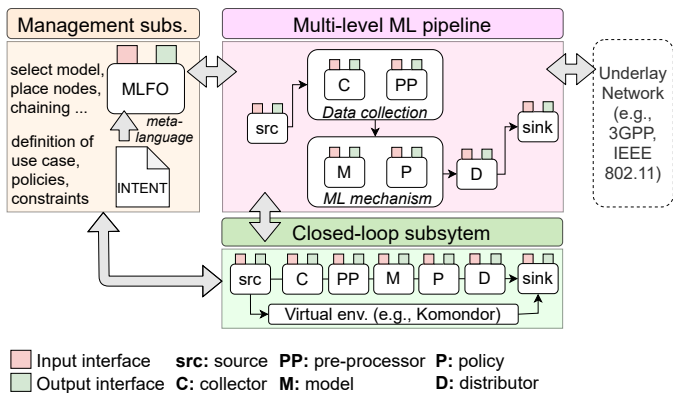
Management subs.

select model, place nodes, chaining ...

MLFO

meta-language

definition of use case, policies, constraints

INTENT

Multi-level ML pipeline

src

C

PP

Data collection

M

P

ML mechanism

D

sink

Underlay Network (e.g., 3GPP, IEEE 802.11)

Closed-loop subsytem

src

C

PP

M

P

D

sink

Virtual env. (e.g., Komondor)

Input interface **src:** source **PP:** pre-processor **P:** policy

Output interface **C:** collector **M:** model **D:** distributor